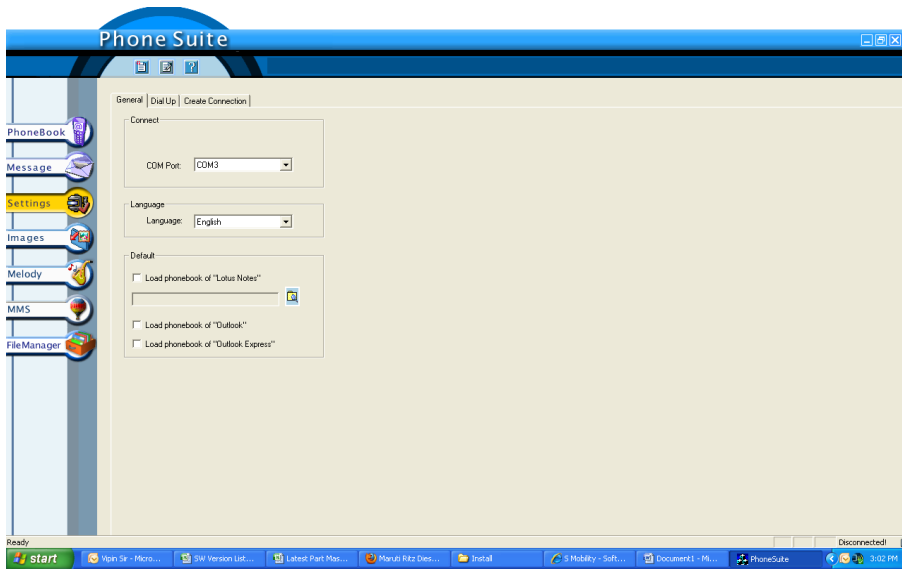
Phone Suite

PhoneBook
Message
Settings
Images
Melody
MMS
FileManager

General | Dial Up | Create Connection

Connect
COM Port: COM3

Language
Language: English

Default
Load phonebook of "Lotus Notes"
Load phonebook of "Outlook"
Load phonebook of "Outlook Express"

Ready
Disconnected!

start
Vipin Sir - Micro...
SW Version List...
Latest Part Mas...
Maruti Ritz Dies...
Install
S Mobility - Soft...
Document1 - Mi...
PhoneSuite
3:02 PM